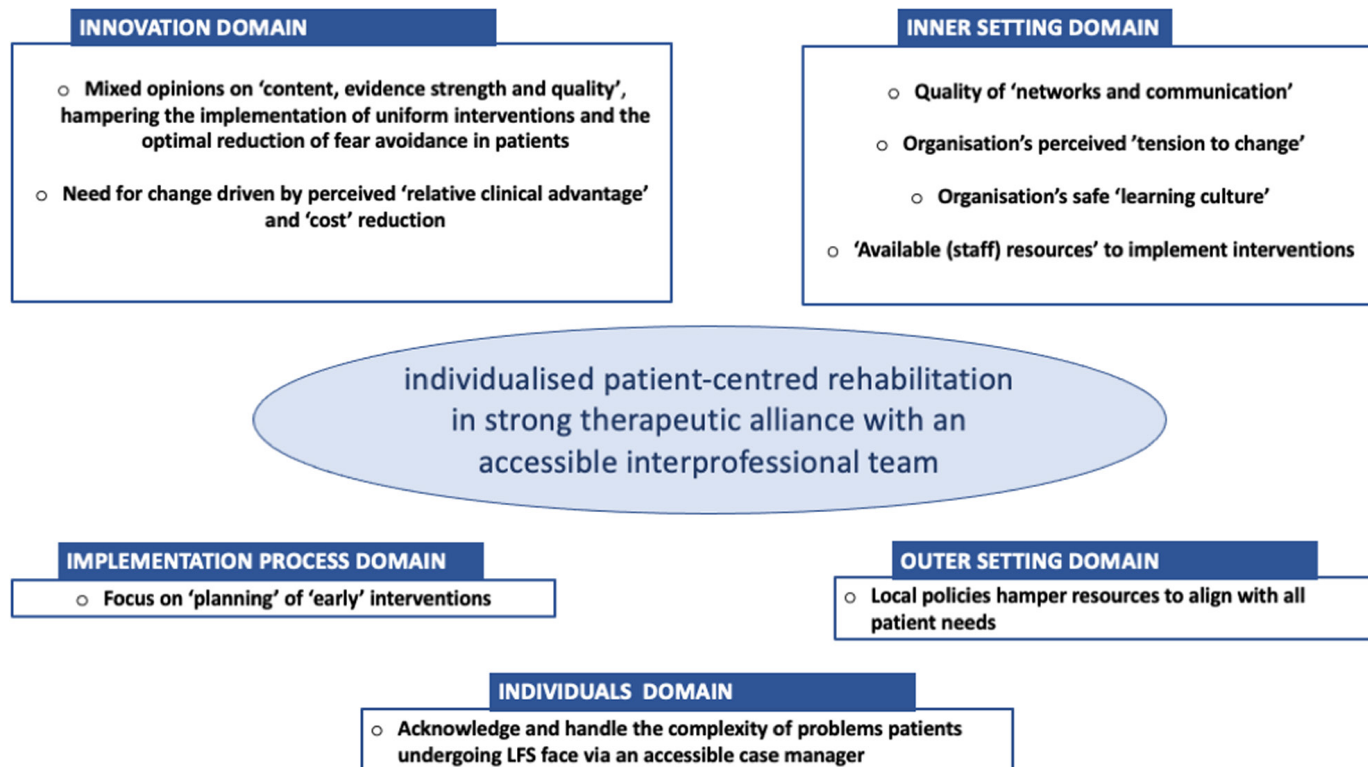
INNOVATION DOMAIN

○ Mixed opinions on 'content, evidence strength and quality', hampering the implementation of uniform interventions and the optimal reduction of fear avoidance in patients

○ Need for change driven by perceived 'relative clinical advantage' and 'cost' reduction

INNER SETTING DOMAIN

○ Quality of 'networks and communication'

○ Organisation's perceived 'tension to change'

○ Organisation's safe 'learning culture'

○ 'Available (staff) resources' to implement interventions

individualised patient-centred rehabilitation in strong therapeutic alliance with an accessible interprofessional team

IMPLEMENTATION PROCESS DOMAIN

○ Focus on 'planning' of 'early' interventions

OUTER SETTING DOMAIN

○ Local policies hamper resources to align with all patient needs

INDIVIDUALS DOMAIN

○ Acknowledge and handle the complexity of problems patients undergoing LFS face via an accessible case manager